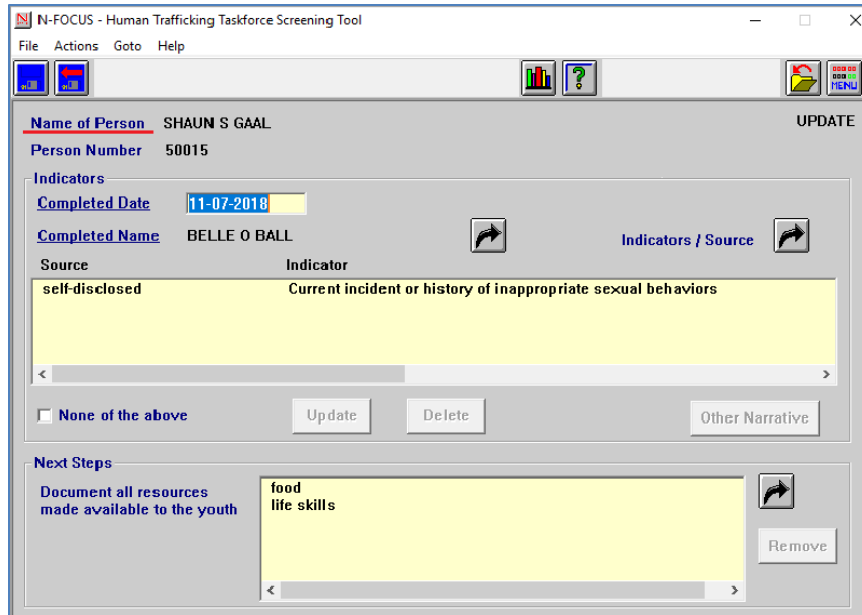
N-FOCUS - Human Trafficking Taskforce Screening Tool

File Actions Goto Help

MENU

Name of Person SHAUN S GAAL

UPDATE

Person Number 50015

Indicators

Completed Date 11-07-2018

Completed Name BELLE O BALL

Indicators / Source

| Source | Indicator |
|---|---|
| self-disclosed | Current incident or history of inappropriate sexual behaviors |

None of the above

Update

Delete

Other Narrative

Next Steps

Document all resources made available to the youth

food
life skills

Remove